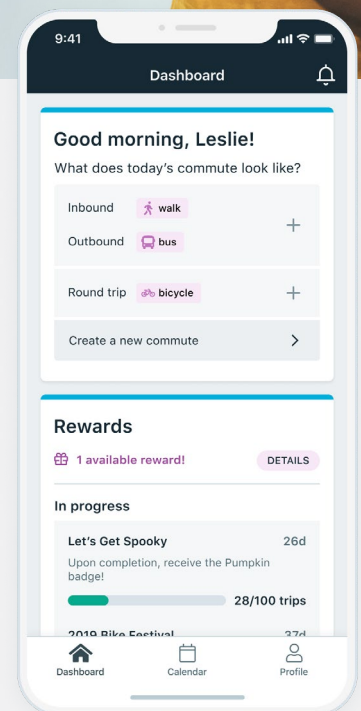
9:41

Dashboard

Good morning, Leslie!

What does today's commute look like?

Inbound walk

Outbound bus

+

Round trip bicycle

+

Create a new commute

>

Rewards

1 available reward!

DETAILS

In progress

Let's Get Spooky

26d

Upon completion, receive the Pumpkin badge!

28/100 trips

2019 Bike Festival

37d

Dashboard

Calendar

Profile